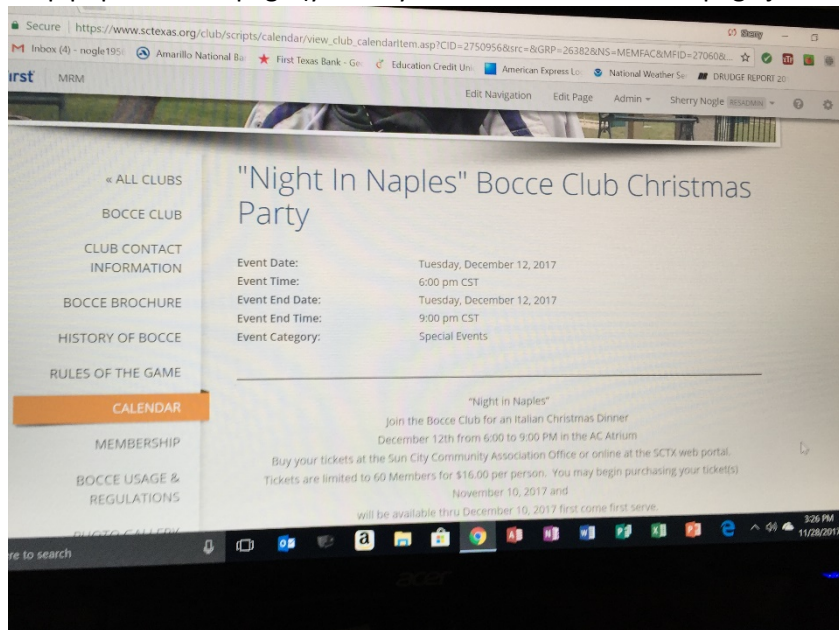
Secure | https://www.sctexas.org/club/scripts/calendar/view_club_calendarItem.asp?CID=2750956&src=&GRP=26382&NS=MEMFAC&MFID=27060&...

Sherry

Inbox (4) - nogle195 | Amarillo National Ba | First Texas Bank - Ge | Education Credit Un | American Express Lo | National Weather Se | DRUDGE REPORT 20

irst MRM

Edit Navigation Edit Page Admin Sherry Nogle

« ALL CLUBS

BOCCE CLUB

CLUB CONTACT INFORMATION

BOCCE BROCHURE

HISTORY OF BOCCE

RULES OF THE GAME

CALENDAR

MEMBERSHIP

BOCCE USAGE & REGULATIONS

"Night In Naples" Bocce Club Christmas Party

| Event Date: | Tuesday, December 12, 2017 |
|---|---|
| Event Time: | 6:00 pm CST |
| Event End Date: | Tuesday, December 12, 2017 |
| Event End Time: | 9:00 pm CST |
| Event Category: | Special Events |

"Night in Naples"
Join the Bocce Club for an Italian Christmas Dinner
December 12th from 6:00 to 9:00 PM in the AC Atrium
Buy your tickets at the Sun City Community Association Office or online at the SCTX web portal.
Tickets are limited to 60 Members for $16.00 per person. You may begin purchasing your ticket(s) November 10, 2017 and
will be available thru December 10, 2017 first come first serve.

re to search

3:26 PM
11/28/2017